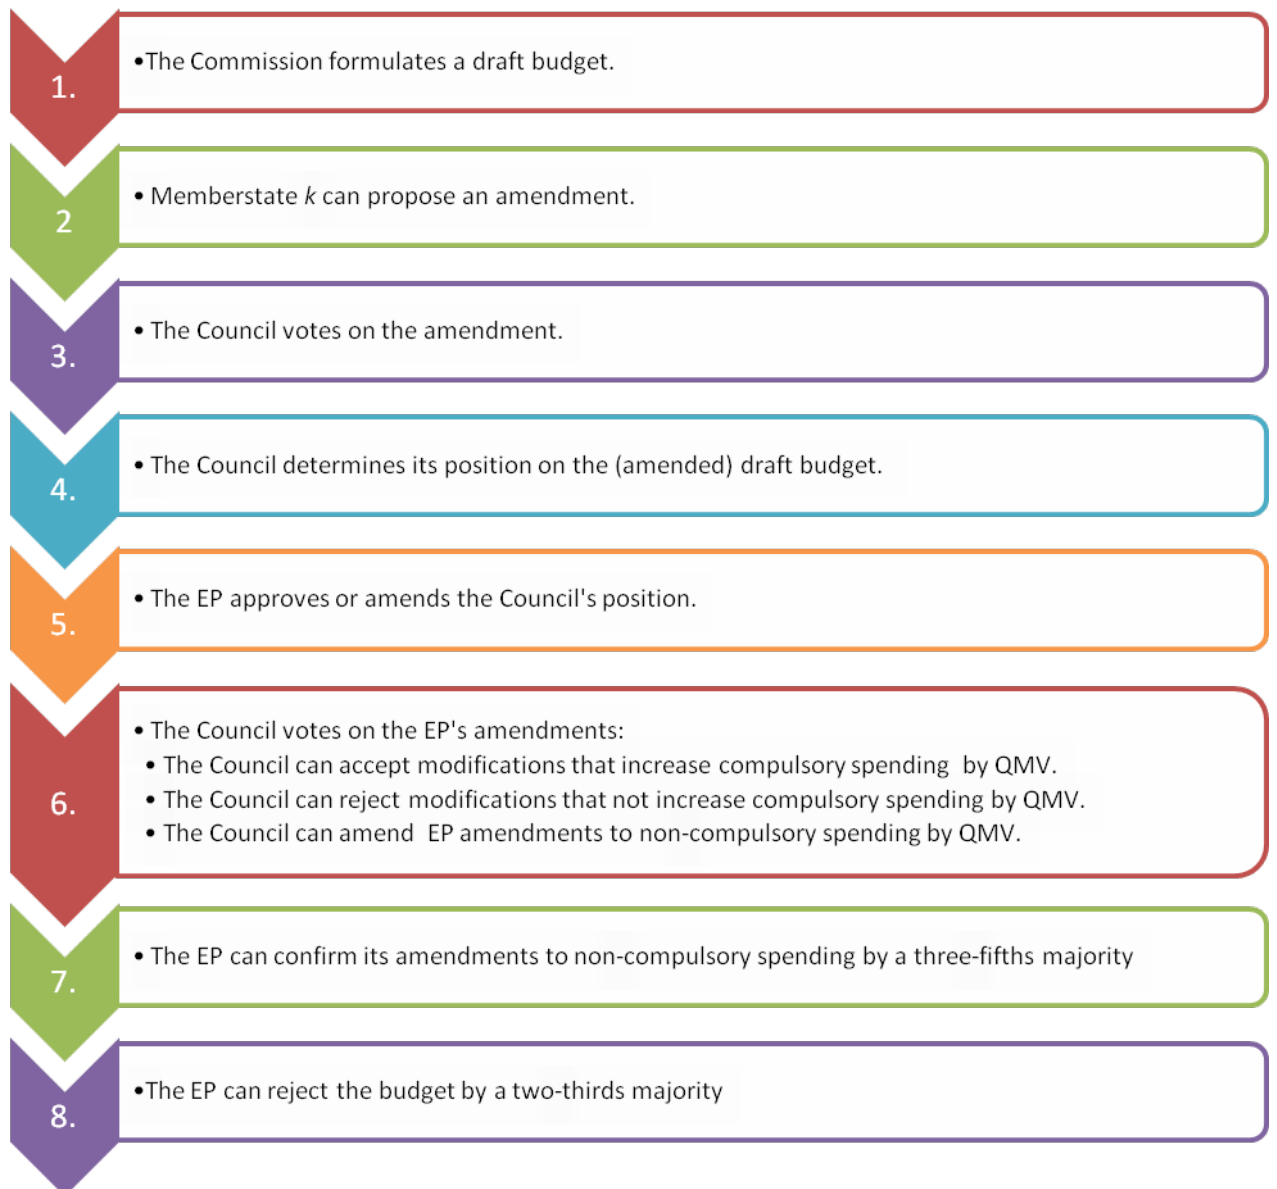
1.

•The Commission formulates a draft budget.

2

• Memberstate *k* can propose an amendment.

3.

• The Council votes on the amendment.

4.

• The Council determines its position on the (amended) draft budget.

5.

• The EP approves or amends the Council's position.

6.

• The Council votes on the EP's amendments:
• The Council can accept modifications that increase compulsory spending by QMV.
• The Council can reject modifications that not increase compulsory spending by QMV.
• The Council can amend EP amendments to non-compulsory spending by QMV.

7.

• The EP can confirm its amendments to non-compulsory spending by a three-fifths majority

8.

•The EP can reject the budget by a two-thirds majority